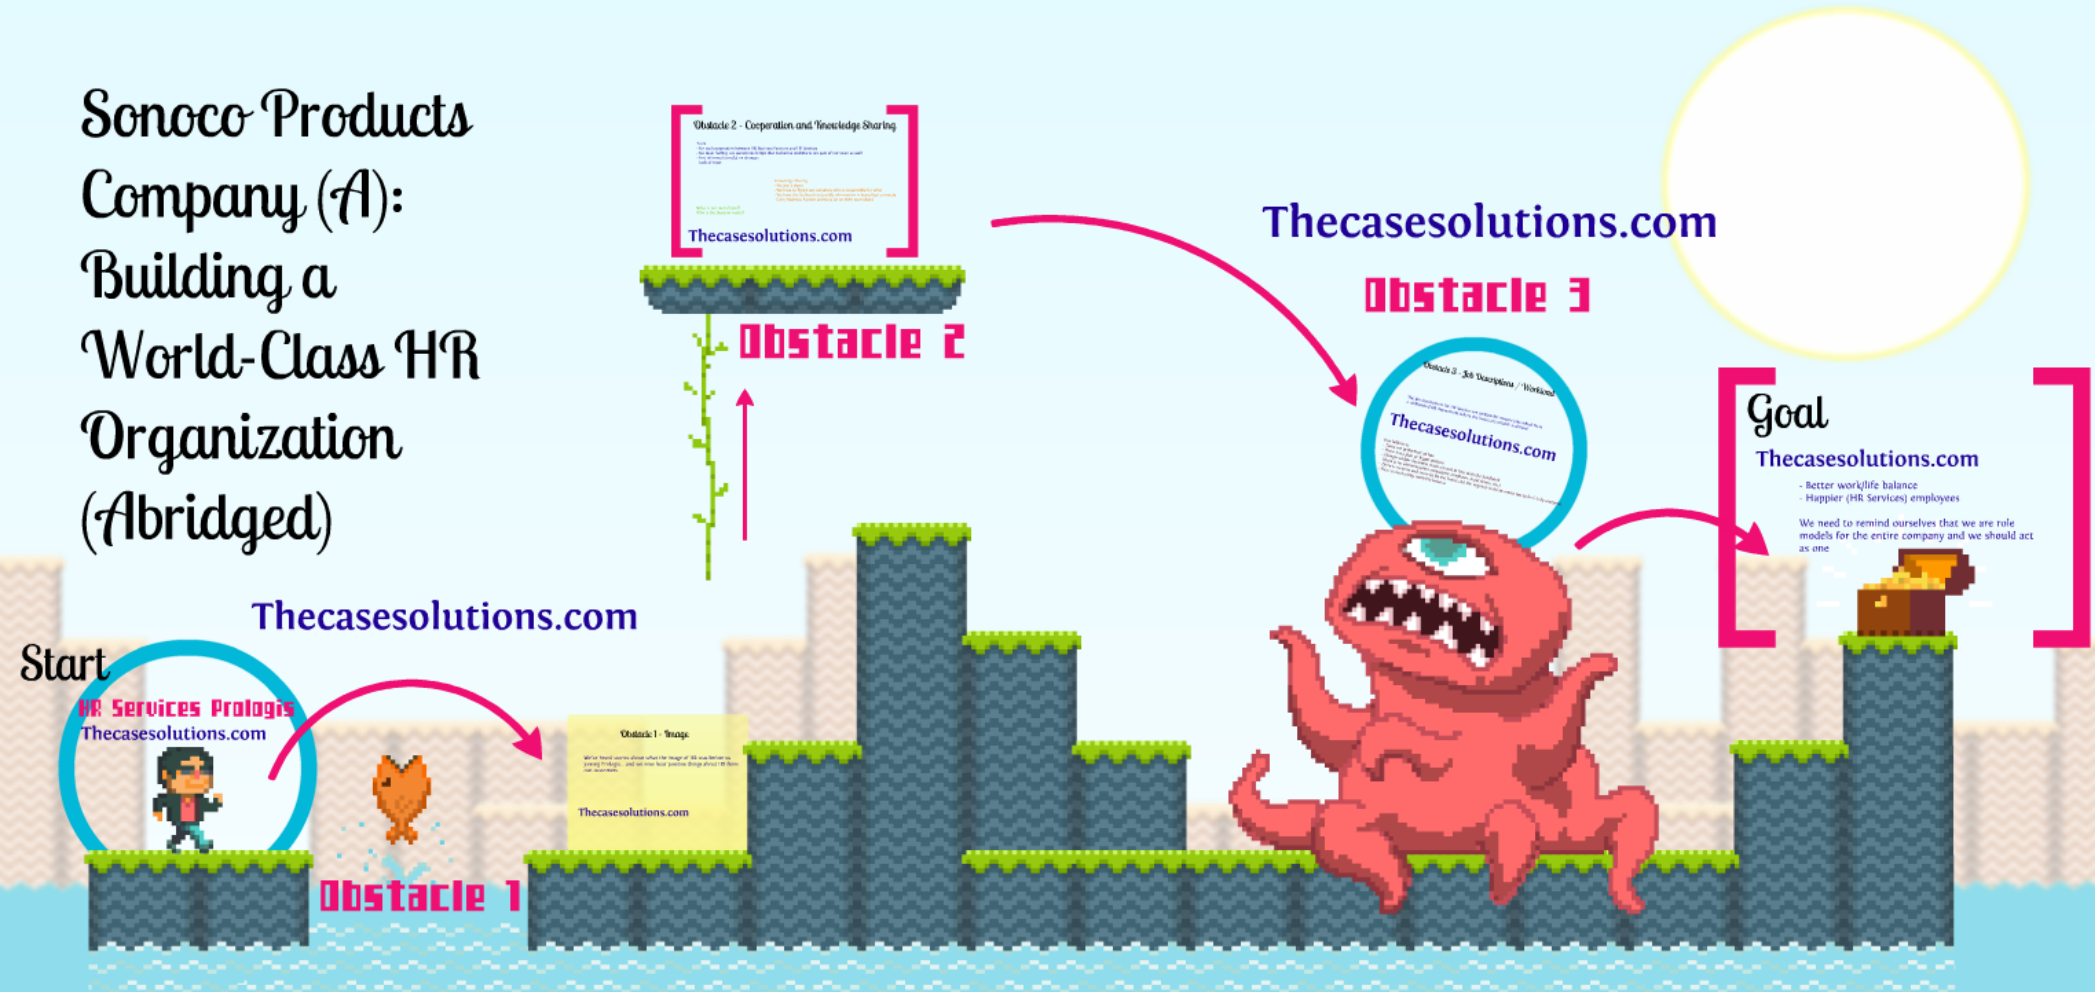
Sonoco Products Company (A): Building a World-Class HR Organization (Abridged)

Obstacle 2 - Cooperation and Knowledge Sharing

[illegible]

Thecasesolutions.com

Obstacle 2

Thecasesolutions.com

Obstacle 3

Obstacle 3 - Job Descriptions / Workload

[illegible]

Thecasesolutions.com

Goal

Thecasesolutions.com

- Better work/life balance
- Happier (HR Services) employees

We need to remind ourselves that we are role models for the entire company and we should act as one

Thecasesolutions.com

Start

HR Services Prologis

Thecasesolutions.com

Obstacle 1 - Image

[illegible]

Thecasesolutions.com

Obstacle 1